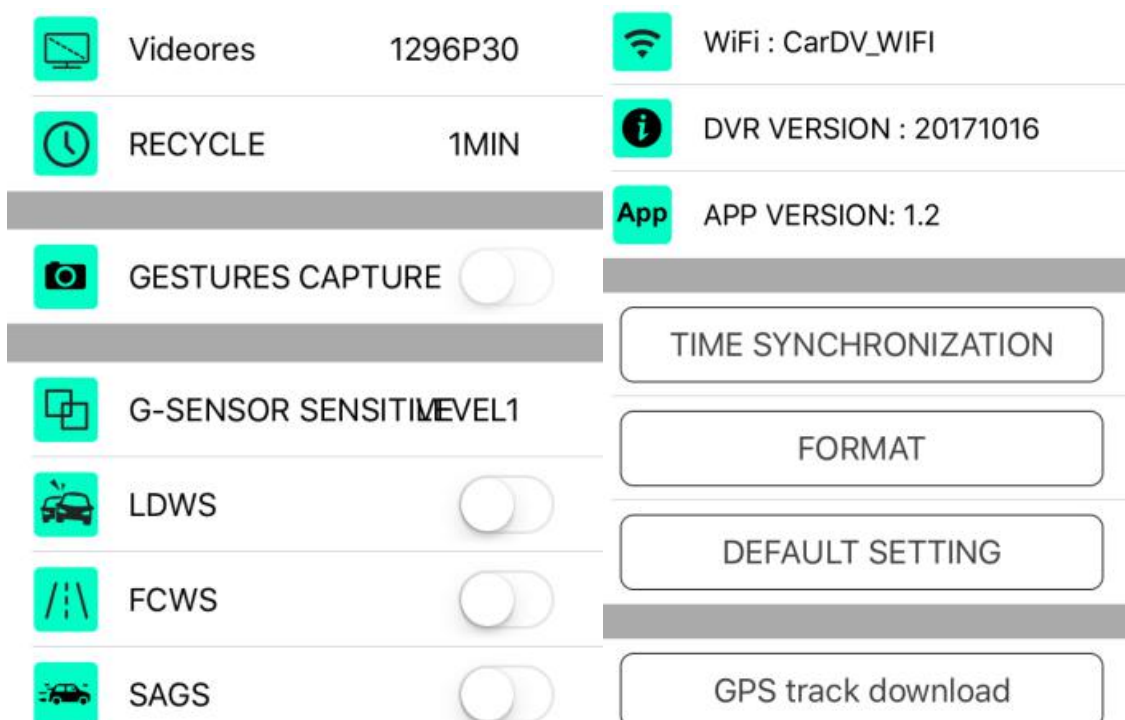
Videores 1296P30

RECYCLE 1MIN

GESTURES CAPTURE

G-SENSOR SENSITIVLEVEL1

LDWS

FCWS

SAGS

WiFi : CarDV_WIFI

DVR VERSION : 20171016

App APP VERSION: 1.2

TIME SYNCHRONIZATION

FORMAT

DEFAULT SETTING

GPS track download